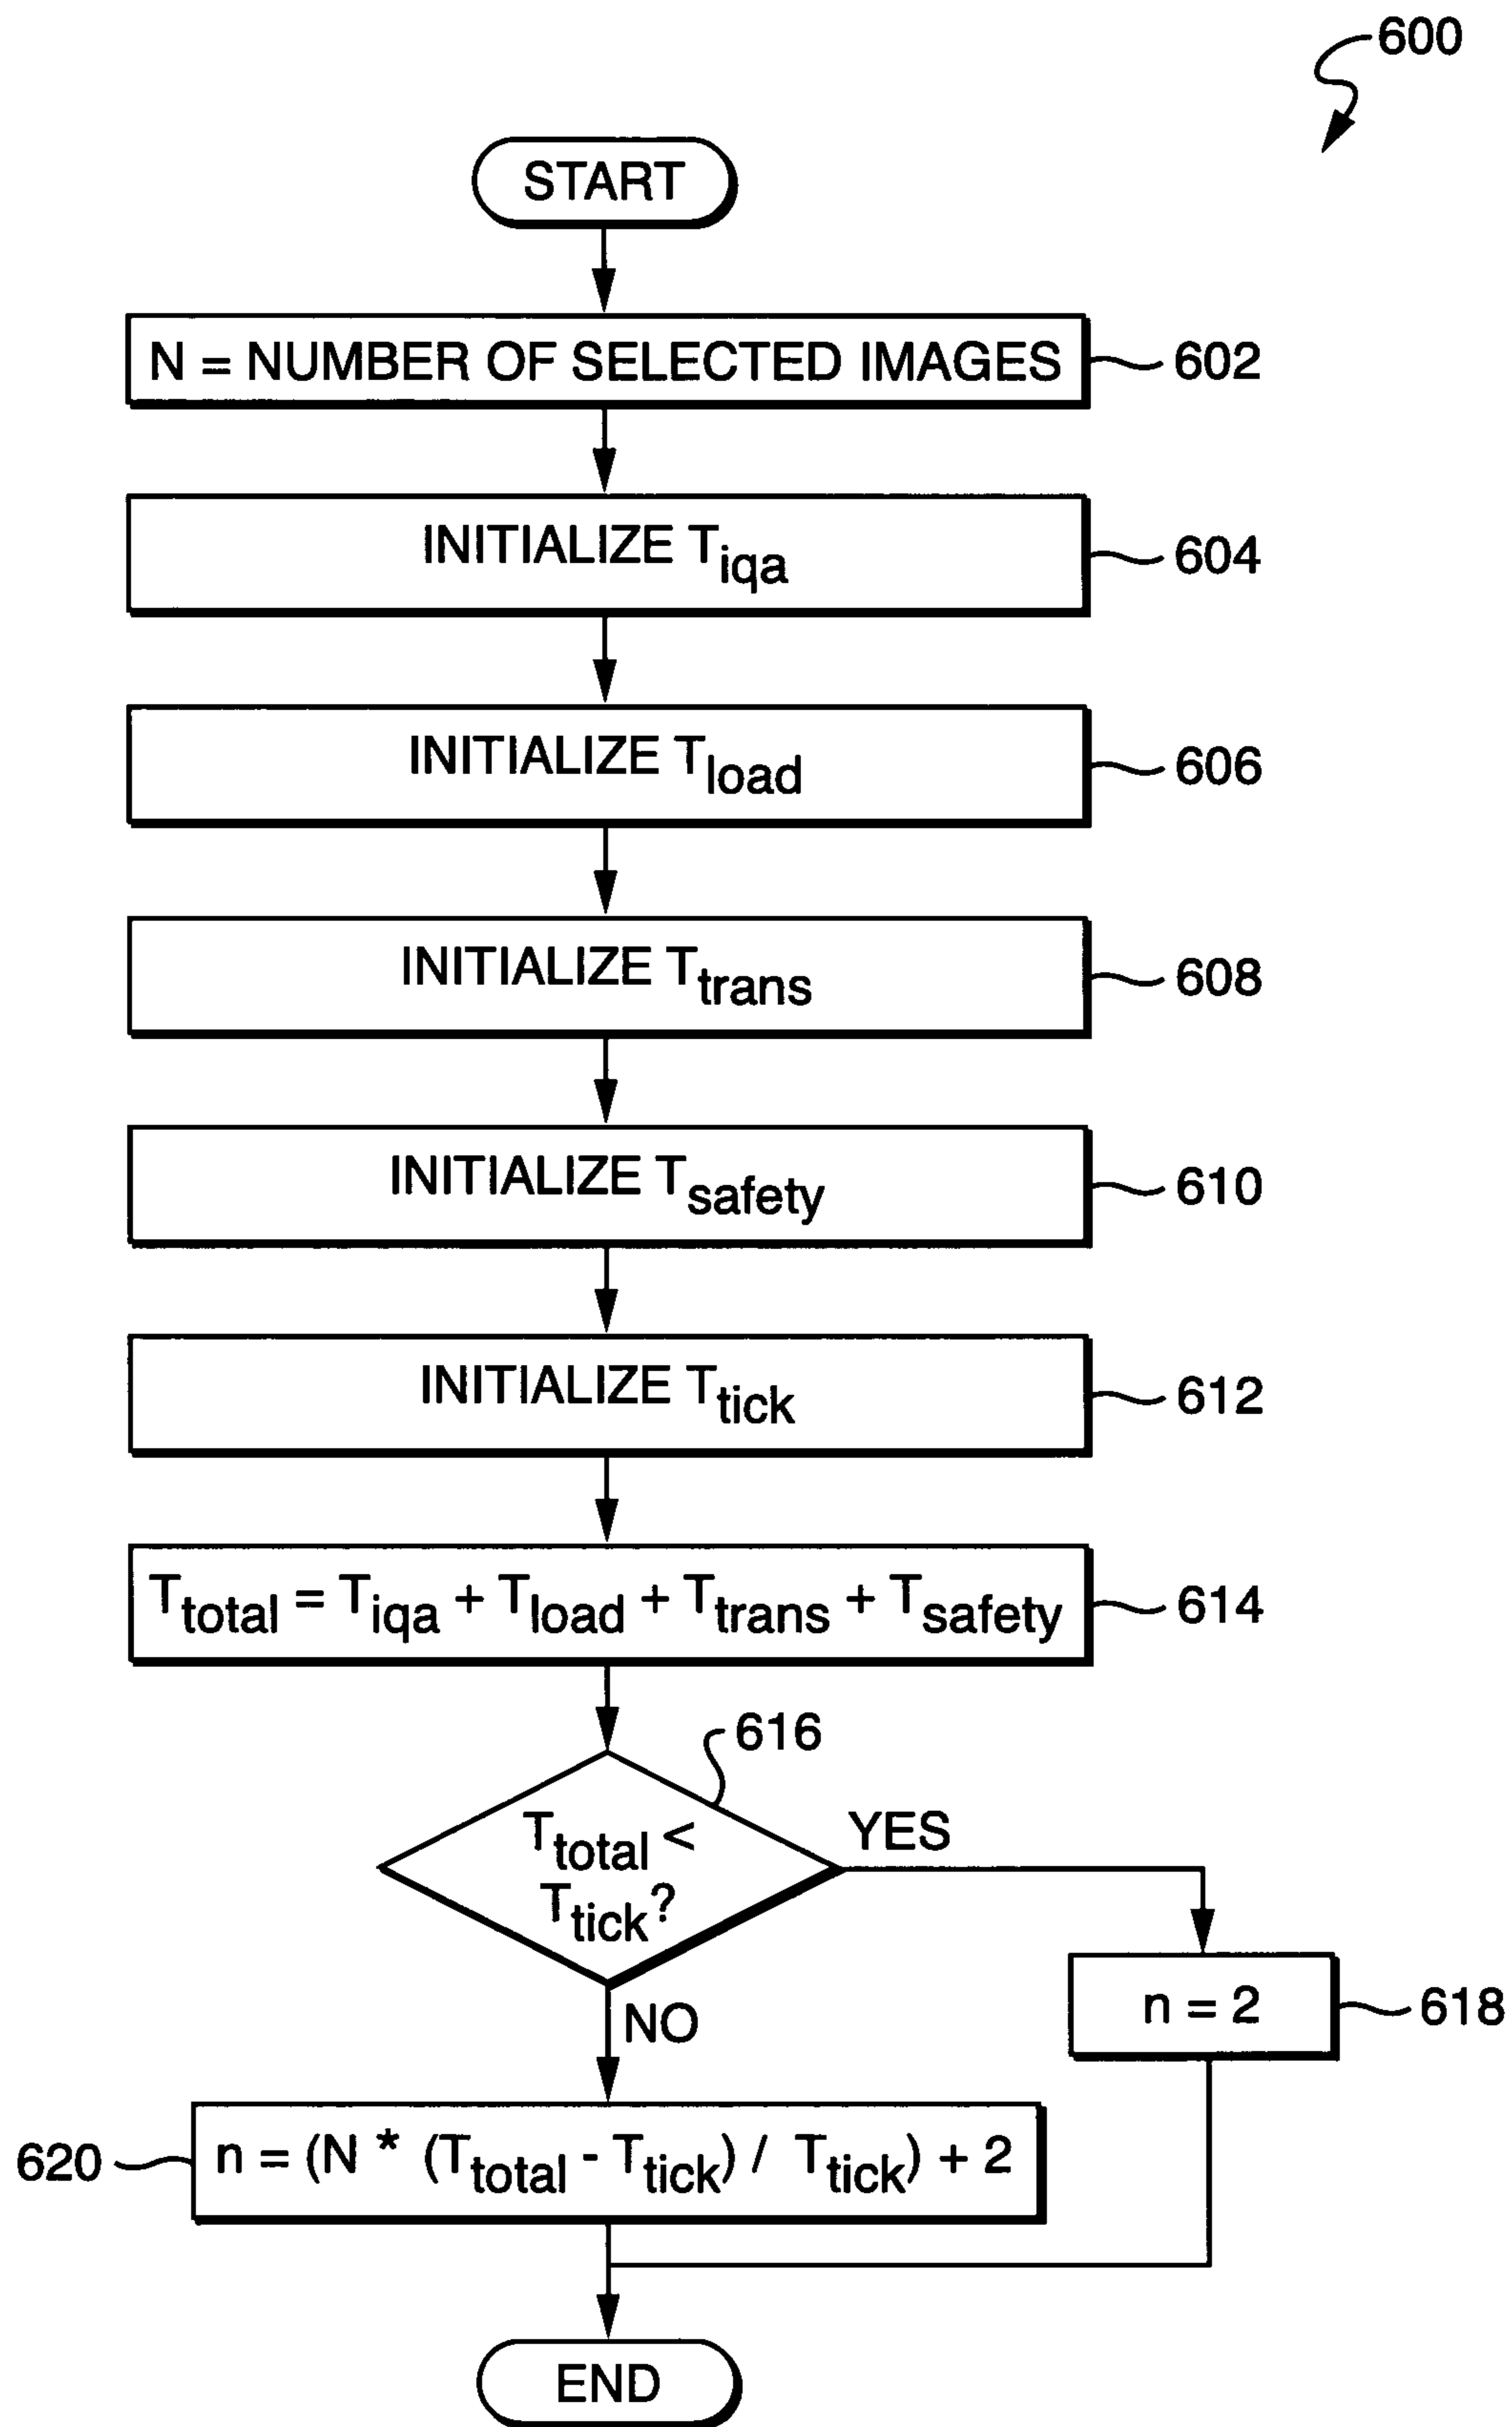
600

START

N = NUMBER OF SELECTED IMAGES 602

INITIALIZE $T_{iqa}$ 604

INITIALIZE $T_{load}$ 606

INITIALIZE $T_{trans}$ 608

INITIALIZE $T_{safety}$ 610

INITIALIZE $T_{tick}$ 612

$T_{total} = T_{iqa} + T_{load} + T_{trans} + T_{safety}$ 614

616

$T_{total} < T_{tick}$?

YES

NO

$n = 2$ 618

620 $n = (N * (T_{total} - T_{tick}) / T_{tick}) + 2$

END